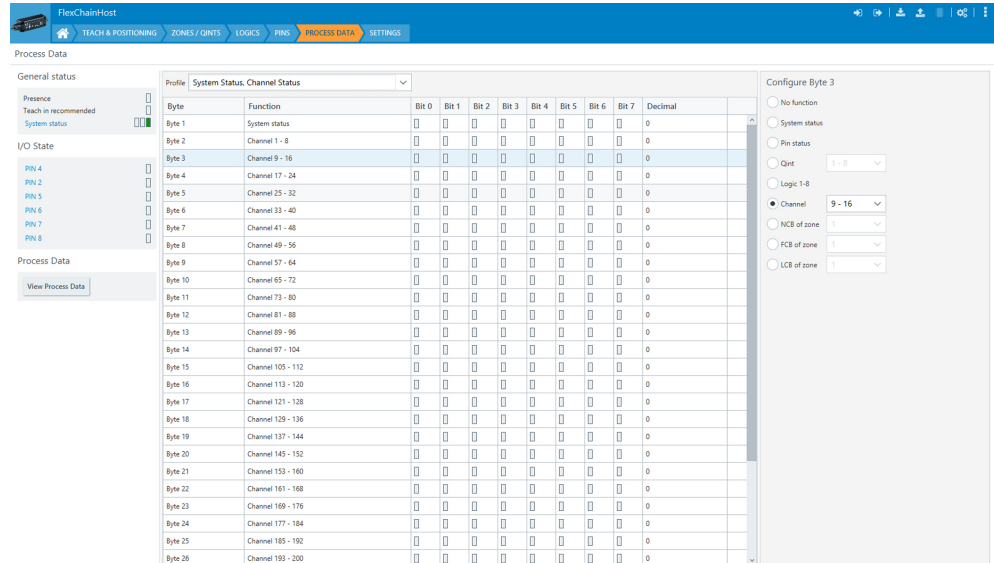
FlexChainHost

TEACH & POSITIONING | ZONES / QINTS | LOGICS | PINS | PROCESS DATA | SETTINGS

Process Data

General status

Presence
Teach in recommended
System status

I/O State

PIN 4
PIN 2
PIN 5
PIN 6
PIN 7
PIN 8

Process Data

View Process Data

Profile System Status, Channel Status

| Byte | Function | Bit 0 | Bit 1 | Bit 2 | Bit 3 | Bit 4 | Bit 5 | Bit 6 | Bit 7 | Decimal |
|---|---|---|---|---|---|---|---|---|---|---|
| Byte 1 | System status | | | | | | | | | 0 |
| Byte 2 | Channel 1 - 8 | | | | | | | | | 0 |
| Byte 3 | Channel 9 - 16 | | | | | | | | | 0 |
| Byte 4 | Channel 17 - 24 | | | | | | | | | 0 |
| Byte 5 | Channel 25 - 32 | | | | | | | | | 0 |
| Byte 6 | Channel 33 - 40 | | | | | | | | | 0 |
| Byte 7 | Channel 41 - 48 | | | | | | | | | 0 |
| Byte 8 | Channel 49 - 56 | | | | | | | | | 0 |
| Byte 9 | Channel 57 - 64 | | | | | | | | | 0 |
| Byte 10 | Channel 65 - 72 | | | | | | | | | 0 |
| Byte 11 | Channel 73 - 80 | | | | | | | | | 0 |
| Byte 12 | Channel 81 - 88 | | | | | | | | | 0 |
| Byte 13 | Channel 89 - 96 | | | | | | | | | 0 |
| Byte 14 | Channel 97 - 104 | | | | | | | | | 0 |
| Byte 15 | Channel 105 - 112 | | | | | | | | | 0 |
| Byte 16 | Channel 113 - 120 | | | | | | | | | 0 |
| Byte 17 | Channel 121 - 128 | | | | | | | | | 0 |
| Byte 18 | Channel 129 - 136 | | | | | | | | | 0 |
| Byte 19 | Channel 137 - 144 | | | | | | | | | 0 |
| Byte 20 | Channel 145 - 152 | | | | | | | | | 0 |
| Byte 21 | Channel 153 - 160 | | | | | | | | | 0 |
| Byte 22 | Channel 161 - 168 | | | | | | | | | 0 |
| Byte 23 | Channel 169 - 176 | | | | | | | | | 0 |
| Byte 24 | Channel 177 - 184 | | | | | | | | | 0 |
| Byte 25 | Channel 185 - 192 | | | | | | | | | 0 |
| Byte 26 | Channel 193 - 200 | | | | | | | | | 0 |

Configure Byte 3

No function
System status
Pin status
Qint 1 - 8
Logic 1-8
Channel 9 - 16
NCB of zone 1
FCB of zone 1
LCB of zone 1